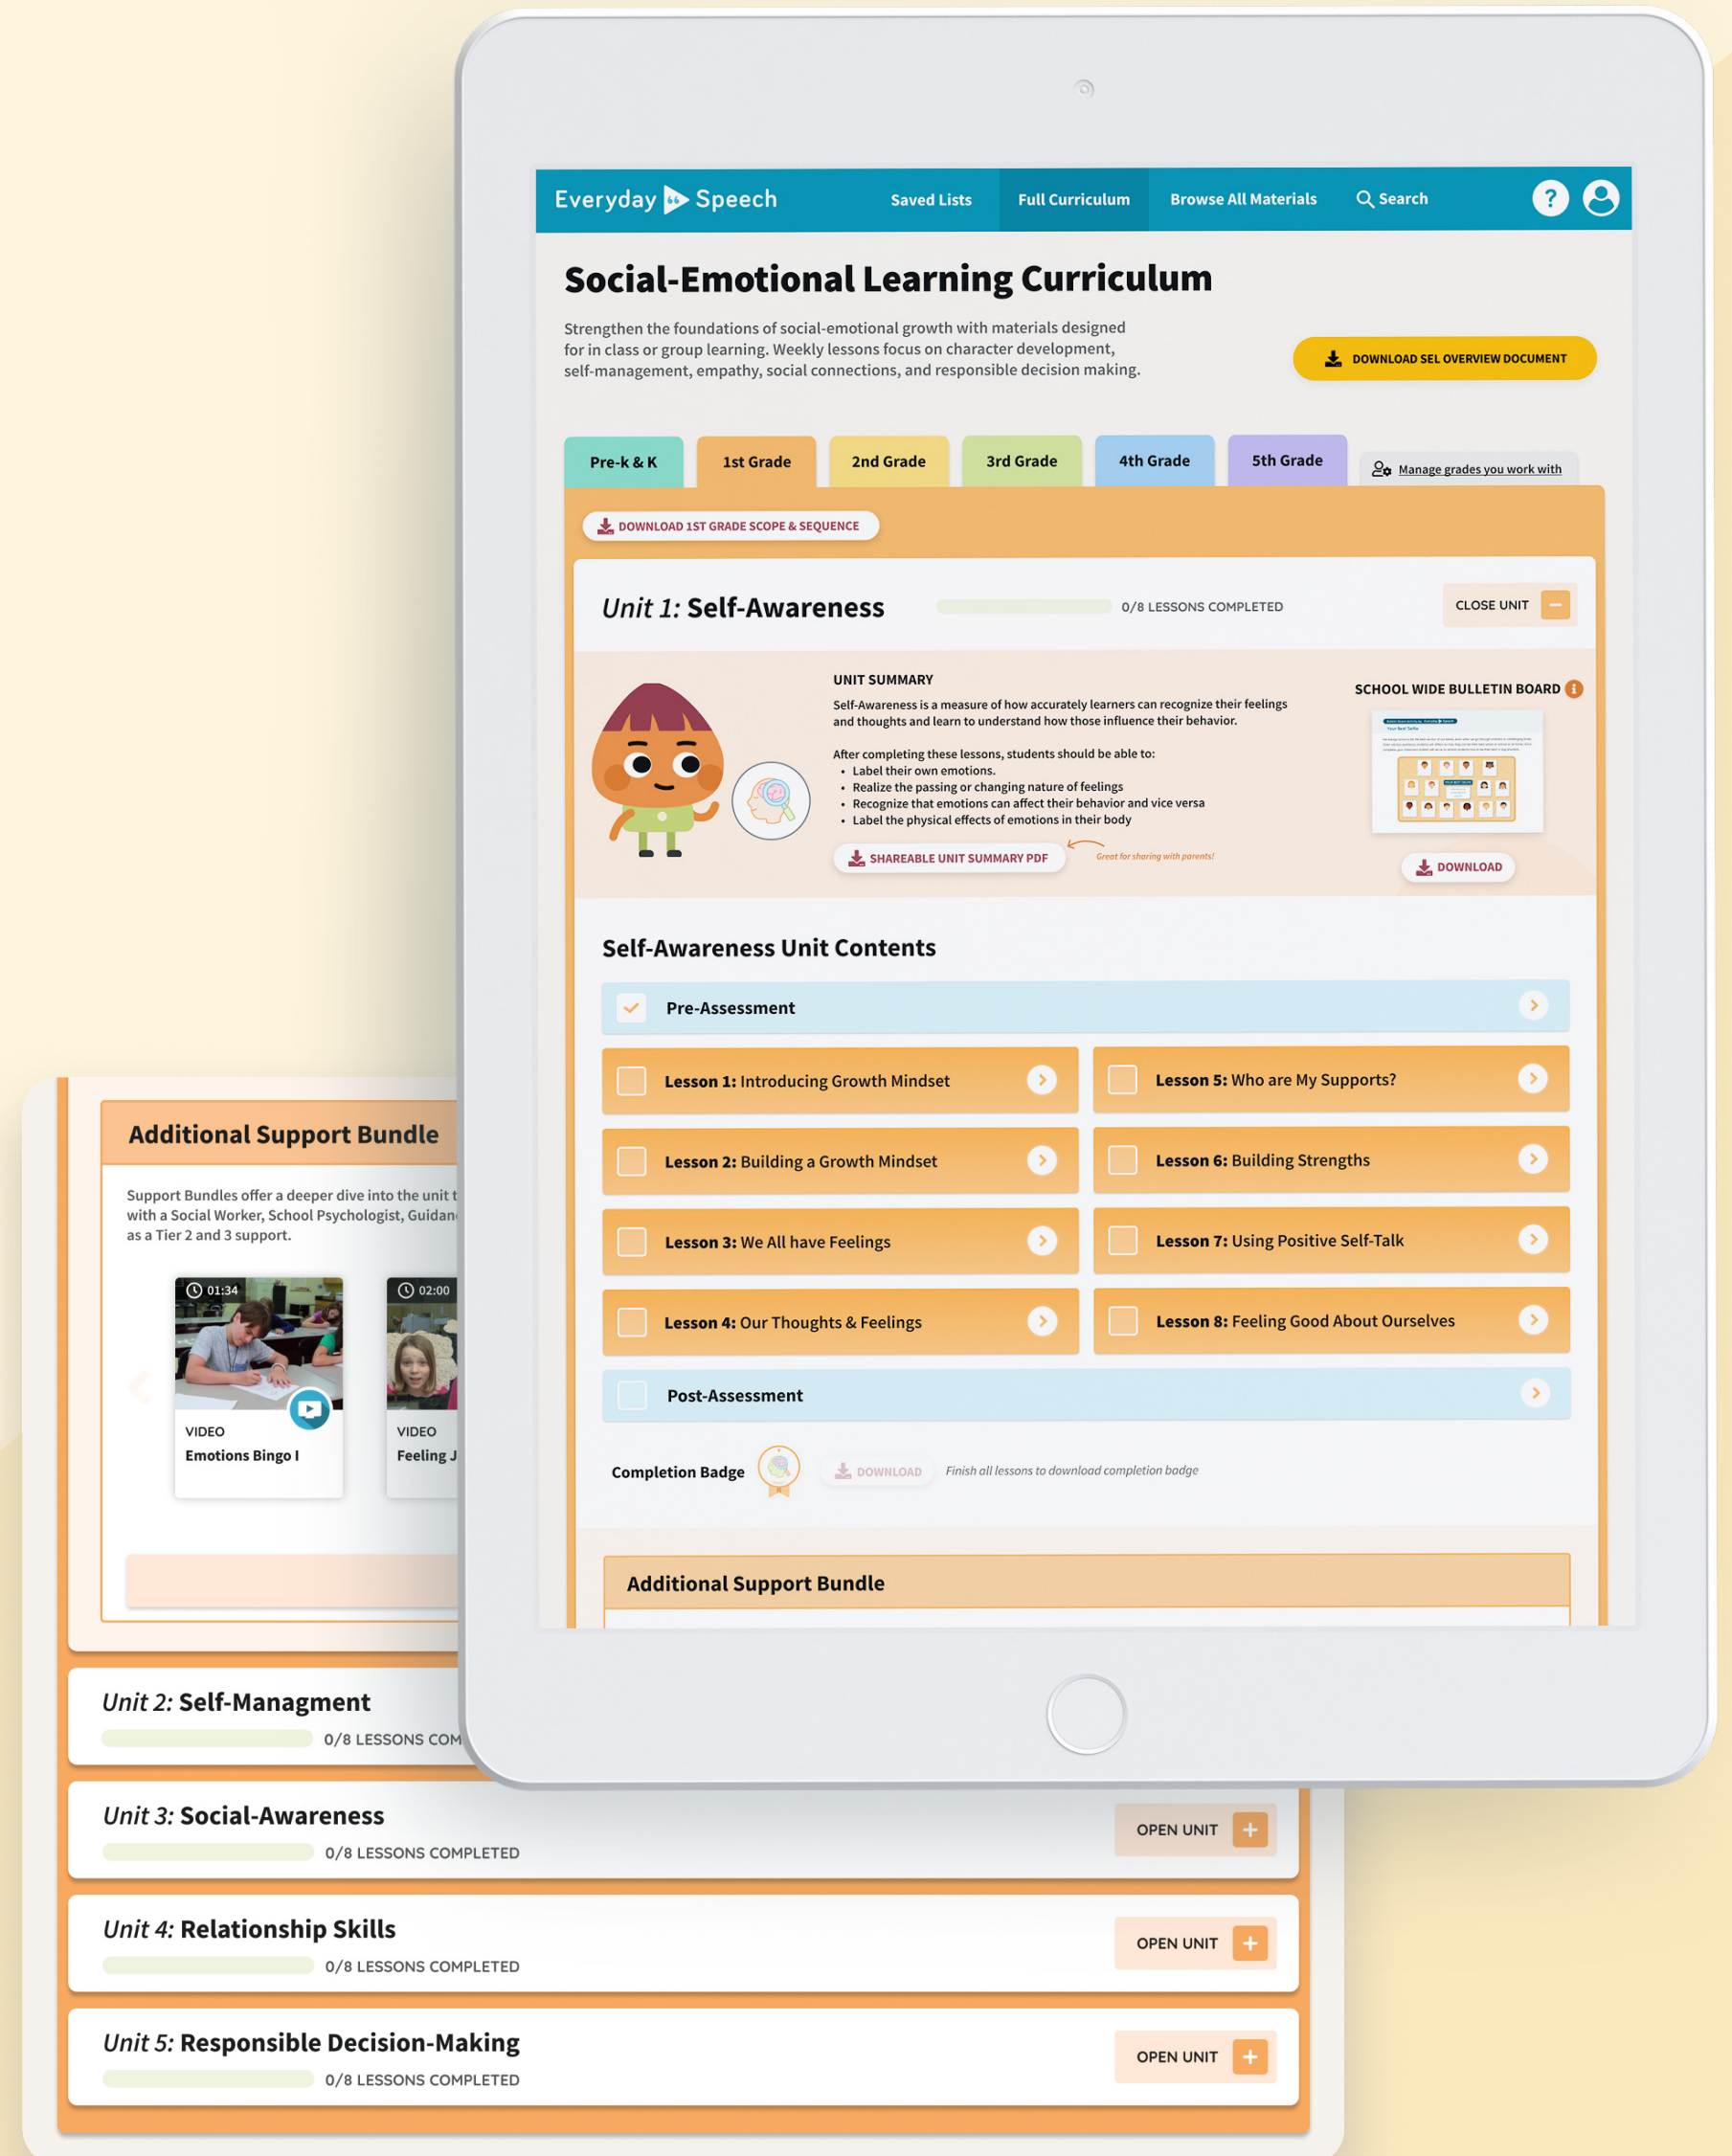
Everyday Speech Saved Lists Full Curriculum Browse All Materials Search

Social-Emotional Learning Curriculum

Strengthen the foundations of social-emotional growth with materials designed for in class or group learning. Weekly lessons focus on character development, self-management, empathy, social connections, and responsible decision making.

DOWNLOAD SEL OVERVIEW DOCUMENT

Pre-k & K | 1st Grade | 2nd Grade | 3rd Grade | 4th Grade | 5th Grade | Manage grades you work with

DOWNLOAD 1ST GRADE SCOPE & SEQUENCE

Unit 1: Self-Awareness 0/8 LESSONS COMPLETED CLOSE UNIT

UNIT SUMMARY

Self-Awareness is a measure of how accurately learners can recognize their feelings and thoughts and learn to understand how those influence their behavior.

After completing these lessons, students should be able to:
- Label their own emotions.
- Realize the passing or changing nature of feelings
- Recognize that emotions can affect their behavior and vice versa
- Label the physical effects of emotions in their body

SHAREABLE UNIT SUMMARY PDF Great for sharing with parents!

SCHOOL WIDE BULLETIN BOARD

DOWNLOAD

Self-Awareness Unit Contents

Pre-Assessment

Lesson 1: Introducing Growth Mindset

Lesson 5: Who are My Supports?

Lesson 2: Building a Growth Mindset

Lesson 6: Building Strengths

Lesson 3: We All have Feelings

Lesson 7: Using Positive Self-Talk

Lesson 4: Our Thoughts & Feelings

Lesson 8: Feeling Good About Ourselves

Post-Assessment

Completion Badge DOWNLOAD Finish all lessons to download completion badge

Additional Support Bundle

Additional Support Bundle

Support Bundles offer a deeper dive into the unit t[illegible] with a Social Worker, School Psychologist, Guidan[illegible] as a Tier 2 and 3 support.

01:34 VIDEO Emotions Bingo I

02:00 VIDEO Feeling J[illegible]

Unit 2: Self-Managment 0/8 LESSONS COM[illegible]

Unit 3: Social-Awareness 0/8 LESSONS COMPLETED OPEN UNIT

Unit 4: Relationship Skills 0/8 LESSONS COMPLETED OPEN UNIT

Unit 5: Responsible Decision-Making 0/8 LESSONS COMPLETED OPEN UNIT